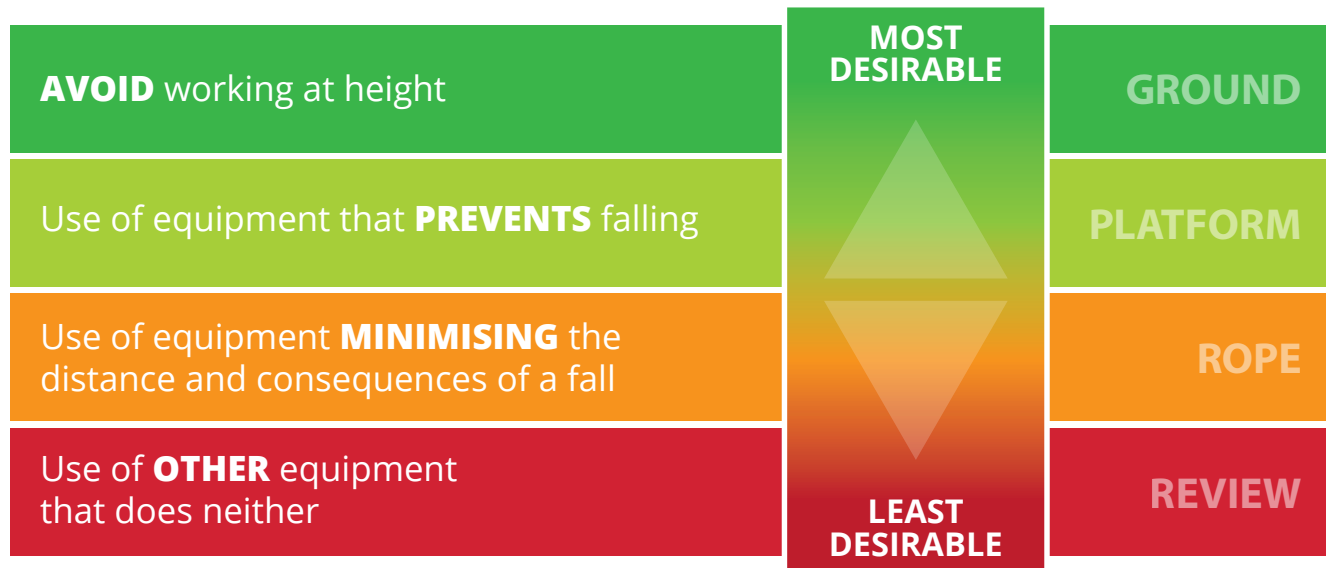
AVOID working at height

Use of equipment that PREVENTS falling

Use of equipment MINIMISING the distance and consequences of a fall

Use of OTHER equipment that does neither

MOST DESIRABLE

LEAST DESIRABLE

GROUND

PLATFORM

ROPE

REVIEW